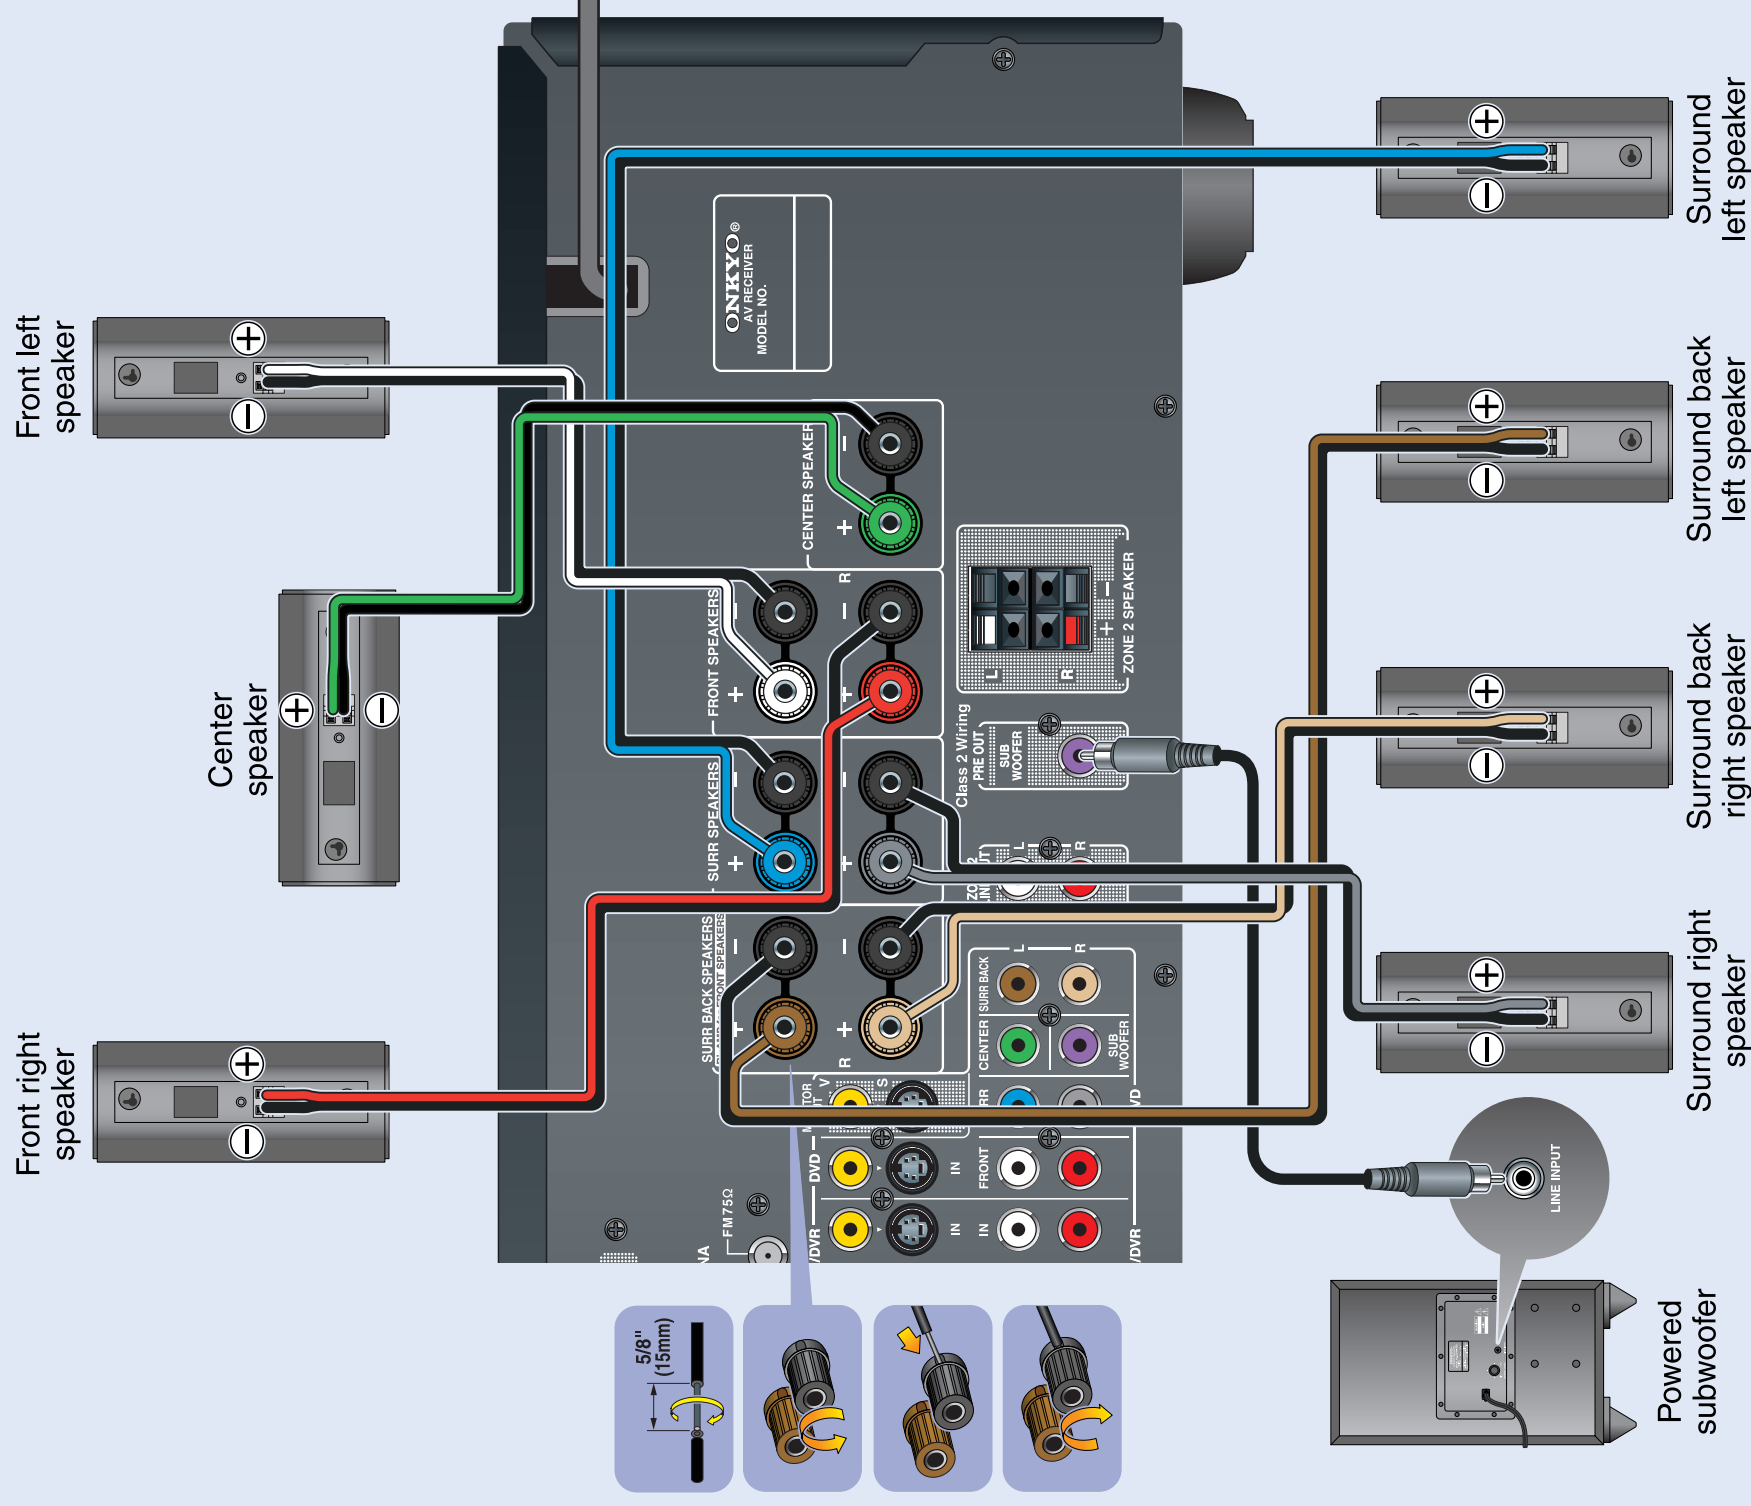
Front left speaker

Center speaker

Front right speaker

Surround left speaker

Surround back left speaker

Surround back right speaker

Surround right speaker

Powered subwoofer

ONKYO®
AV RECEIVER
MODEL NO.

CENTER SPEAKER
−
+

FRONT SPEAKERS
R
−
+

SURR SPEAKERS
−
+

SURR BACK SPEAKERS
−
+
R

ZONE 2 SPEAKER
L
R
+
−

Class 2 Wiring
PRE OUT
SUB WOOFER

L
R

SURR BACK
CENTER
SUB WOOFER
L
R

FRONT
IN
DVD
/DVR
FM75Ω

LINE INPUT

5/8" (15mm)